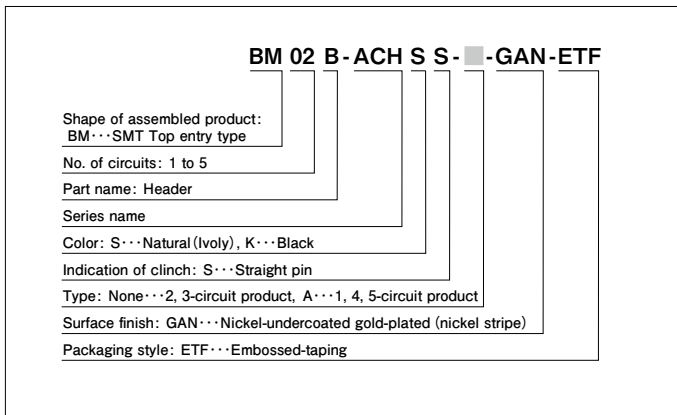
BM 02 B - ACH S S - ■ - GAN - ETF

Shape of assembled product: BM···SMT Top entry type

No. of circuits: 1 to 5

Part name: Header

Series name

Color: S···Natural (Ivoly), K···Black

Indication of clinch: S···Straight pin

Type: None···2, 3-circuit product, A···1, 4, 5-circuit product

Surface finish: GAN···Nickel-undercoated gold-plated (nickel stripe)

Packaging style: ETF···Embossed-taping